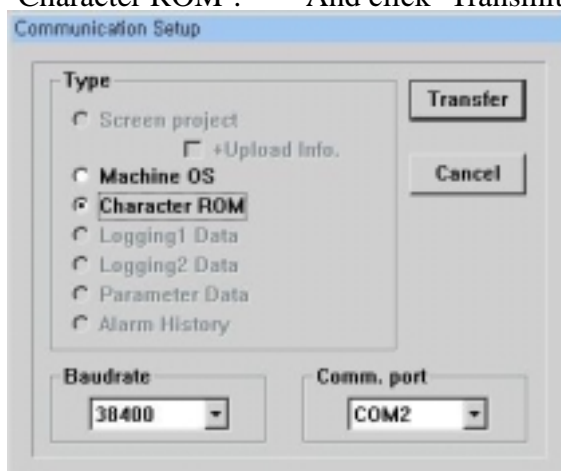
Character ROM". And click "Transmit

Communication Setup

Type

Screen project

+Upload Info.

Machine OS

Character ROM

Logging1 Data

Logging2 Data

Parameter Data

Alarm History

Transfer

Cancel

Baudrate

38400

Comm. port

COM2